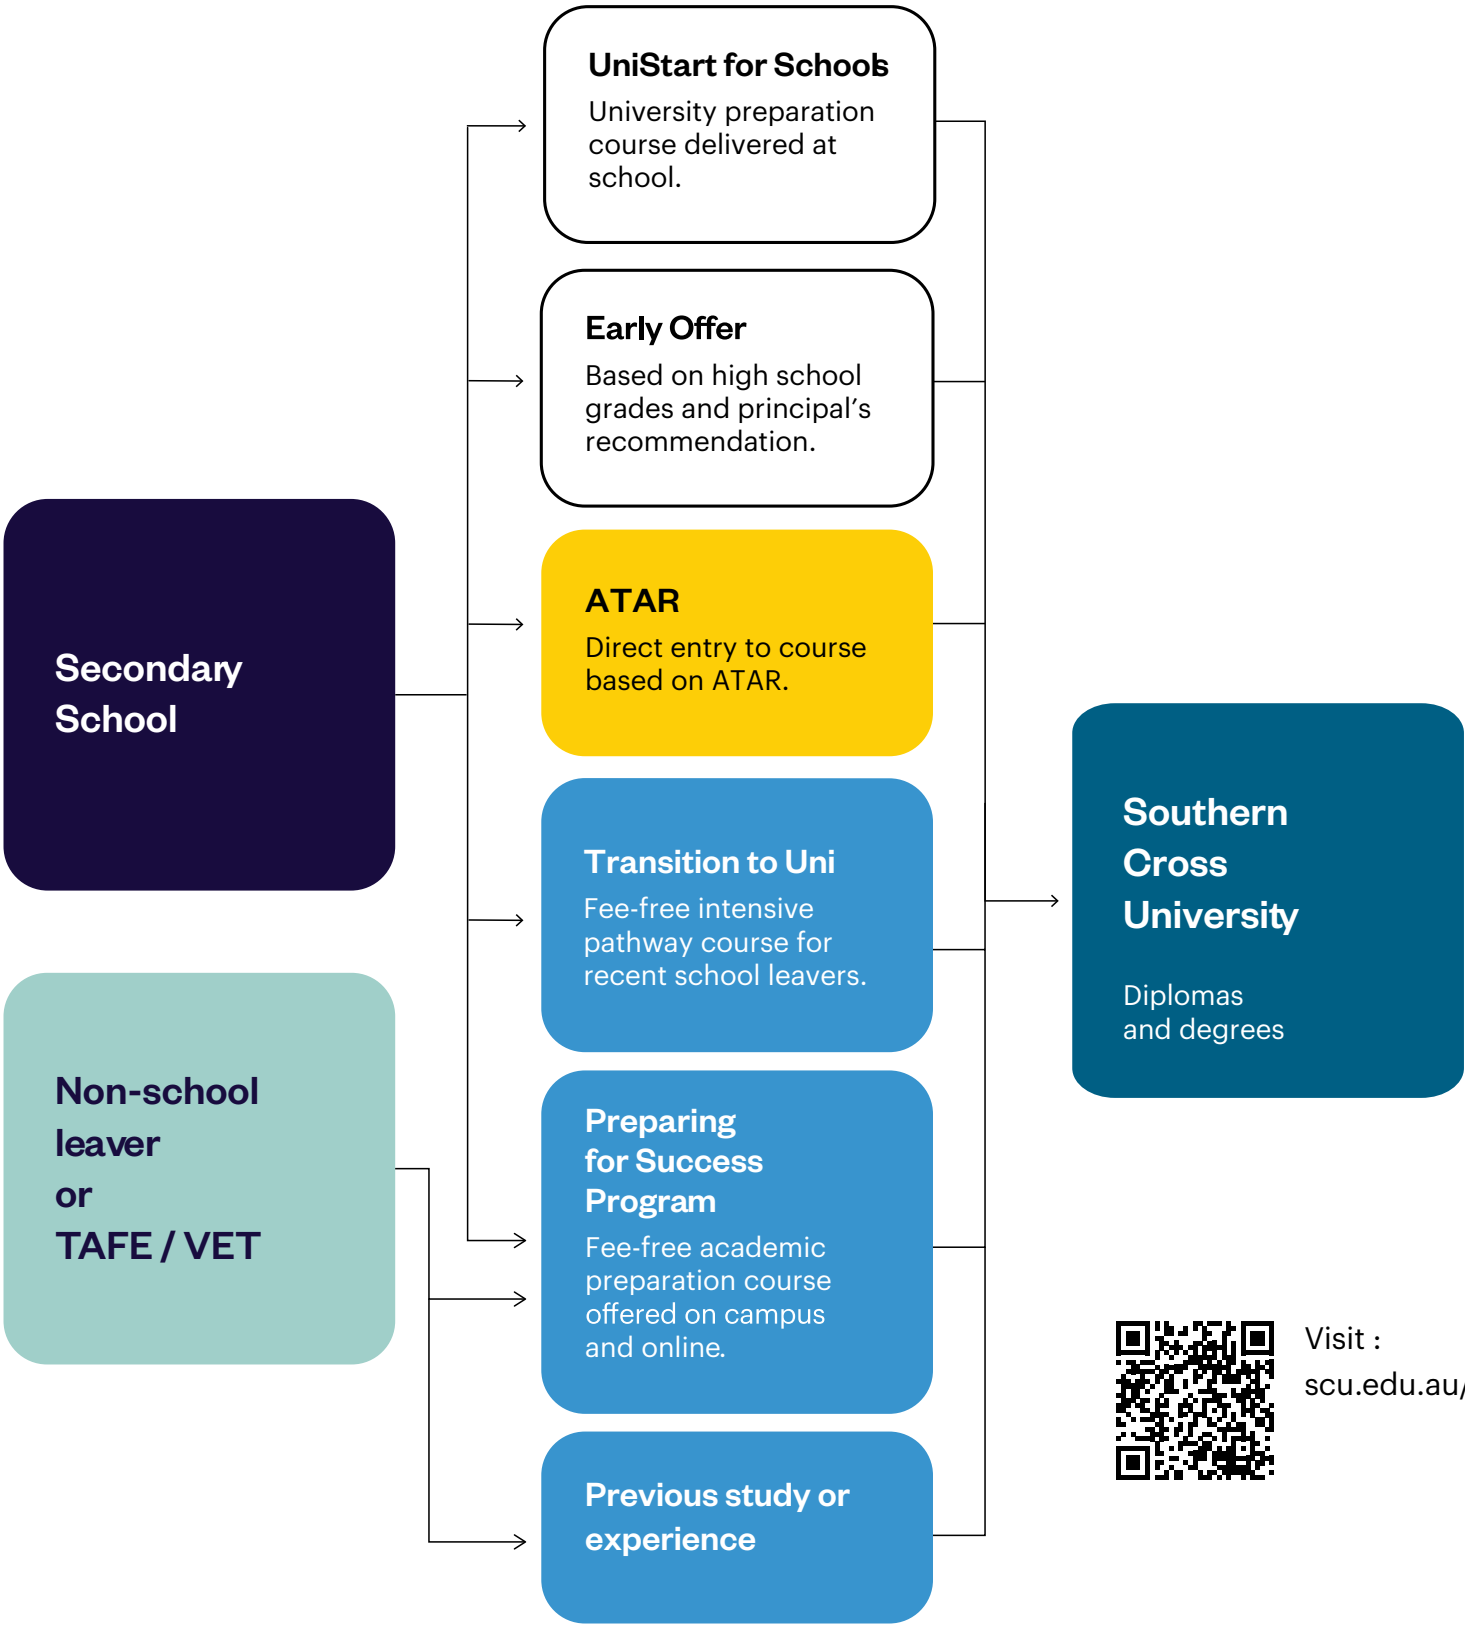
Secondary School

Non-school leaver or TAFE / VET

UniStart for Schools
University preparation course delivered at school.

Early Offer
Based on high school grades and principal's recommendation.

ATAR
Direct entry to course based on ATAR.

Transition to Uni
Fee-free intensive pathway course for recent school leavers.

Preparing for Success Program
Fee-free academic preparation course offered on campus and online.

Previous study or experience

Southern Cross University
Diplomas and degrees

Visit :
scu.edu.au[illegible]